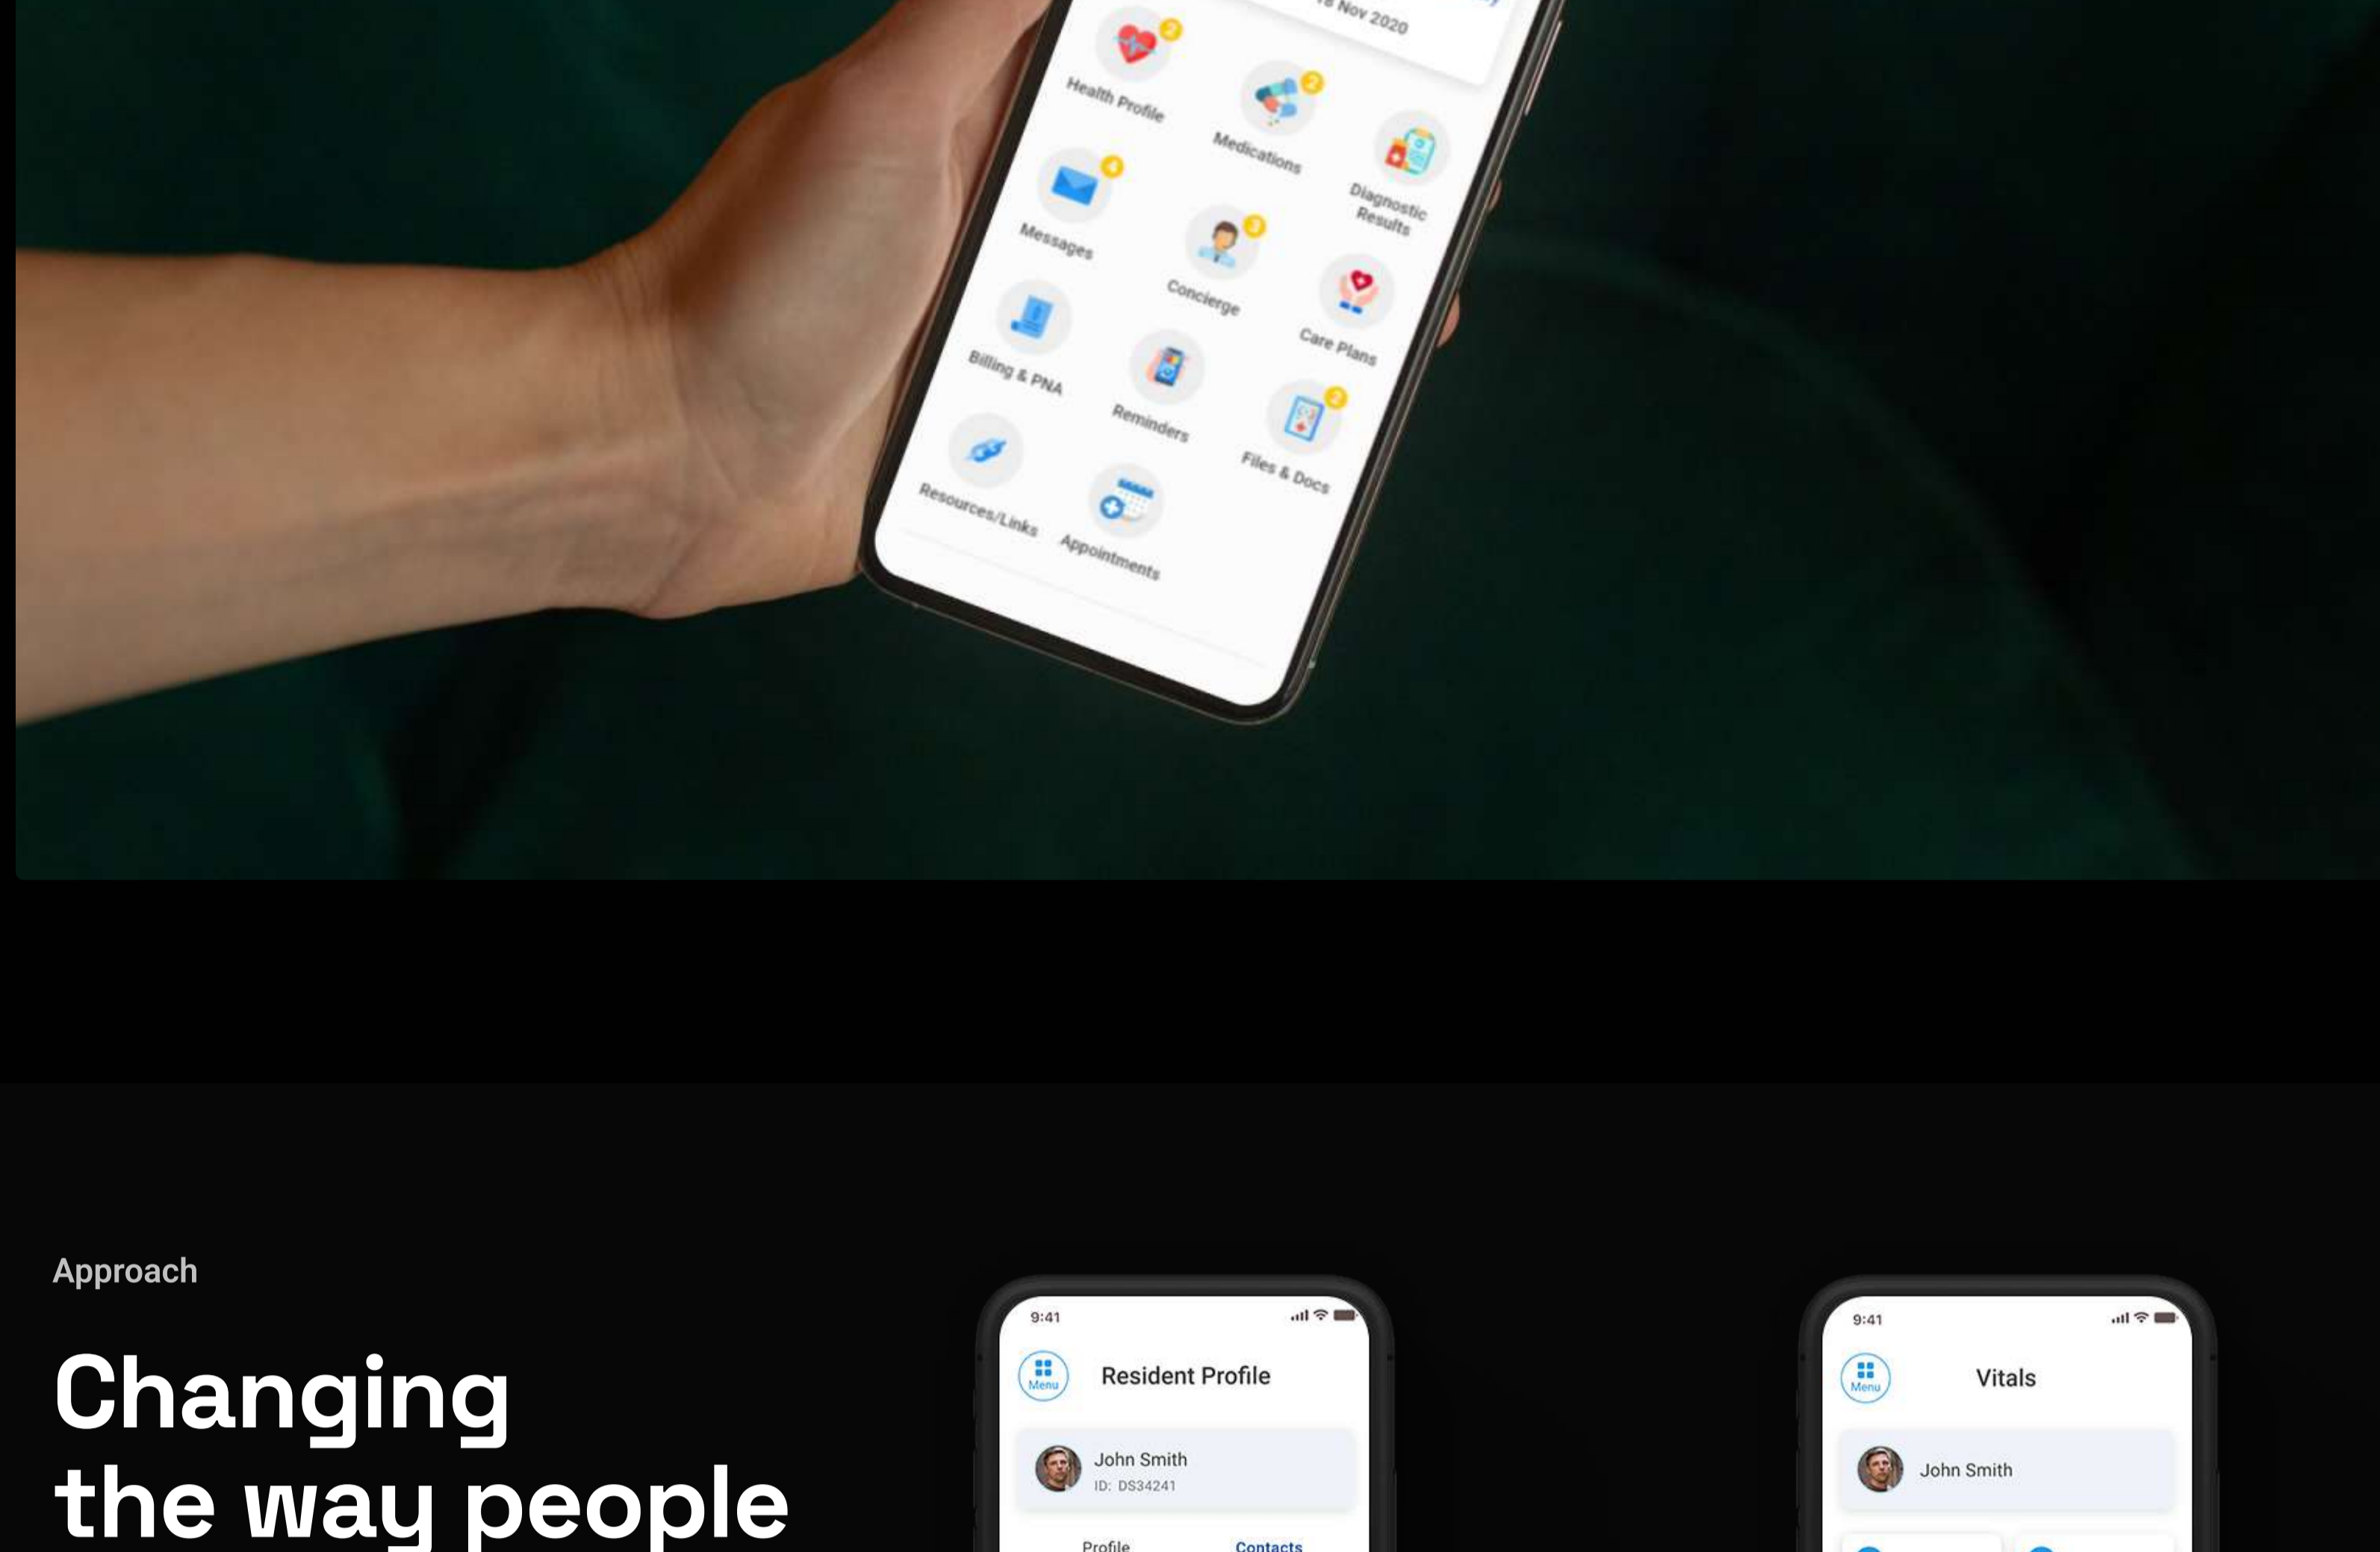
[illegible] Nov 2020

2
Health Profile

2
Medications

Diagnostic Results

4
Messages

3
Concierge

Care Plans

Billing & PNA

Reminders

2
Files & Docs

Resources/Links

Appointments

Approach

Changing the way people

9:41

Menu
Resident Profile

John Smith
ID: DS34241

Profile
Contacts

9:41

Menu
Vitals

John Smith